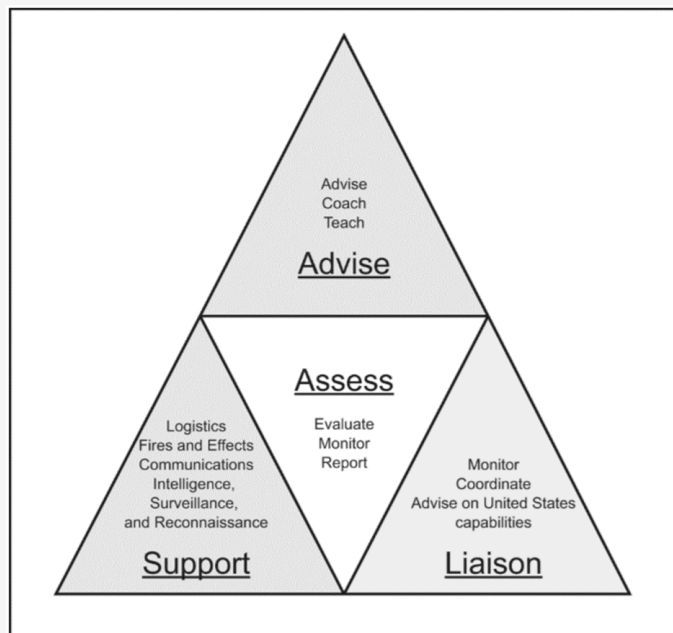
Advise
Coach
Teach

Advise

Assess

Evaluate
Monitor
Report

Logistics
Fires and Effects
Communications
Intelligence,
Surveillance,
and Reconnaissance

Support

Monitor
Coordinate
Advise on United States capabilities

Liaison